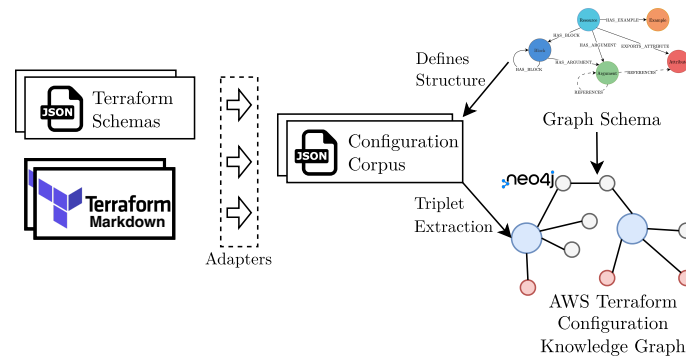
JSON Terraform Schemas

Terraform Markdown

Adapters

JSON Configuration Corpus

Defines Structure

Resource HAS_EXAMPLE Example

HAS_BLOCK

Block

HAS_ARGUMENT

EXPORTS_ATTRIBUTE

HAS_ARGUMENT

Attribute

HAS_BLOCK

Argument

"REFERENCES"

REFERENCES

Graph Schema

Triplet Extraction

neo4j

AWS Terraform Configuration Knowledge Graph